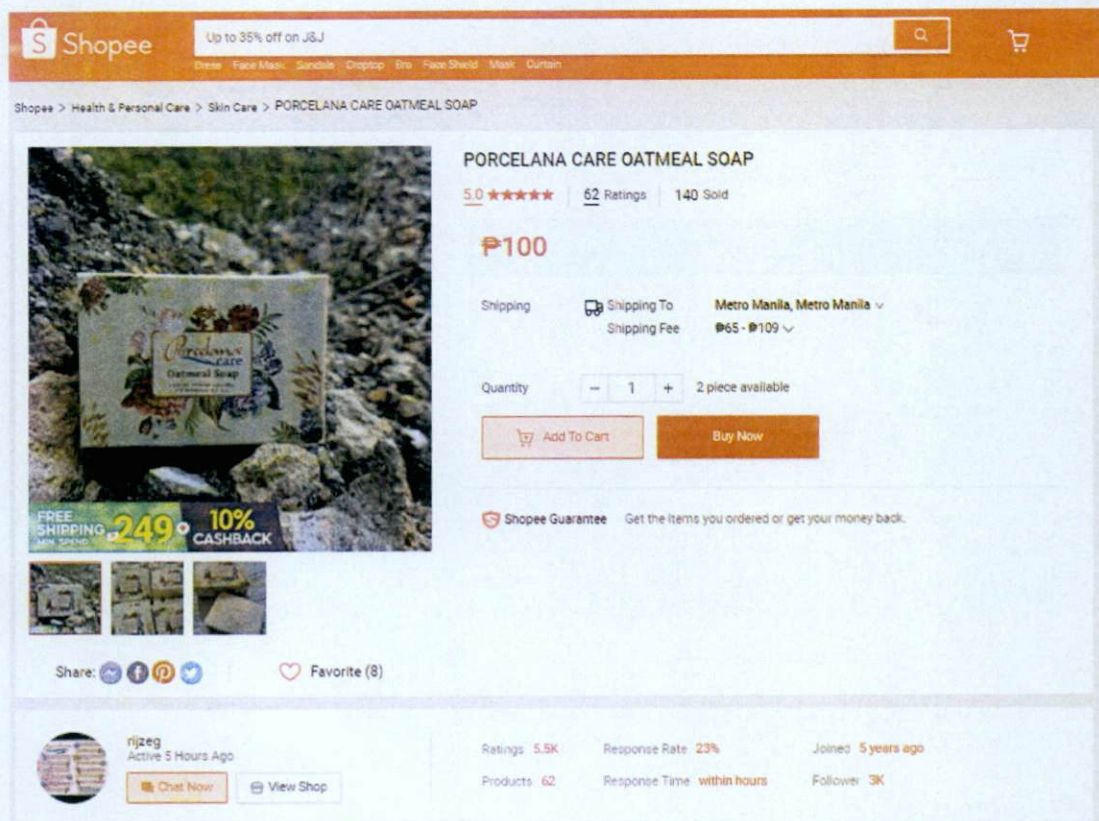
Shopee

Up to 35% off on J&J

Dress Face Mask Sandals Croptop Bra Face Shield Mask Curtain

Shopee > Health & Personal Care > Skin Care > PORCELANA CARE OATMEAL SOAP

Porcelana care
Oatmeal Soap

FREE SHIPPING MIN SPEND ₱249 10% CASHBACK

PORCELANA CARE OATMEAL SOAP

5.0 ★★★★★ | 62 Ratings | 140 Sold

₱100

Shipping

Shipping To Metro Manila, Metro Manila

Shipping Fee ₱65 - ₱109

Quantity − 1 + 2 piece available

Add To Cart

Buy Now

Shopee Guarantee Get the items you ordered or get your money back.

Share:

Favorite (8)

rijzeg
Active 5 Hours Ago

Chat Now

View Shop

Ratings 5.5K

Products 62

Response Rate 23%

Response Time within hours

Joined 5 years ago

Follower 3K